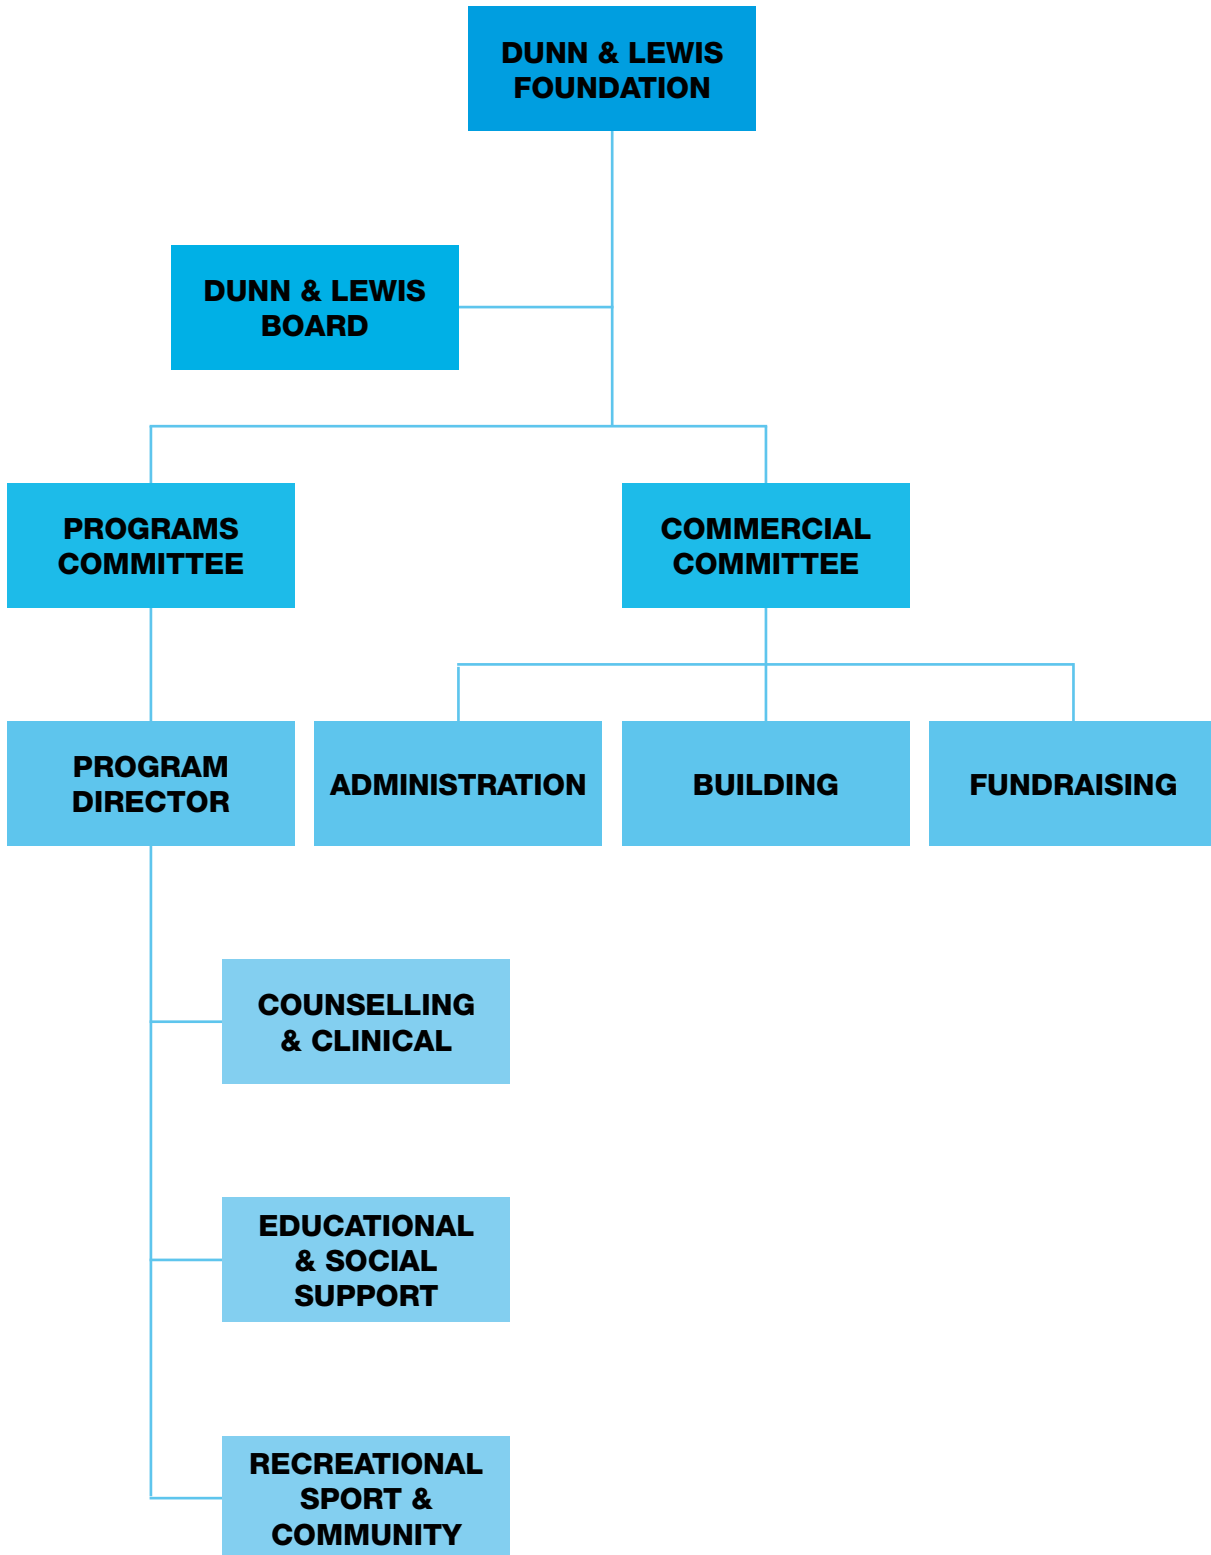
DUNN & LEWIS FOUNDATION

DUNN & LEWIS BOARD

PROGRAMS COMMITTEE

COMMERCIAL COMMITTEE

PROGRAM DIRECTOR

ADMINISTRATION

BUILDING

FUNDRAISING

COUNSELLING & CLINICAL

EDUCATIONAL & SOCIAL SUPPORT

RECREATIONAL SPORT & COMMUNITY